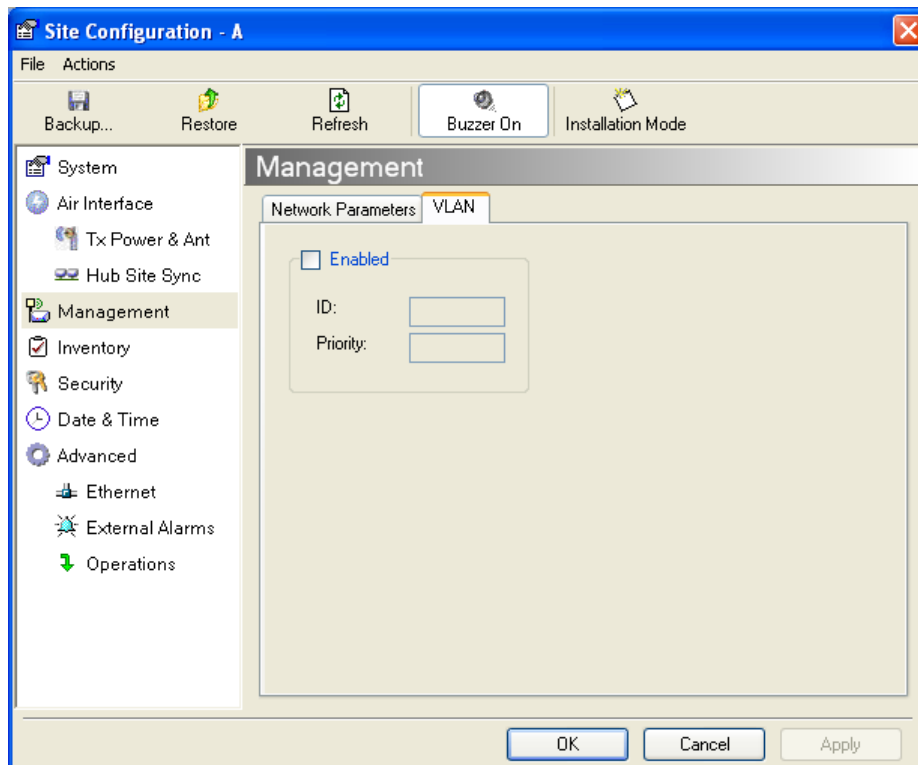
Site Configuration - A

File Actions

Backup... Restore Refresh Buzzer On Installation Mode

System
Air Interface
Tx Power & Ant
Hub Site Sync
Management
Inventory
Security
Date & Time
Advanced
Ethernet
External Alarms
Operations

Management

Network Parameters VLAN

Enabled

ID:

Priority:

OK Cancel Apply